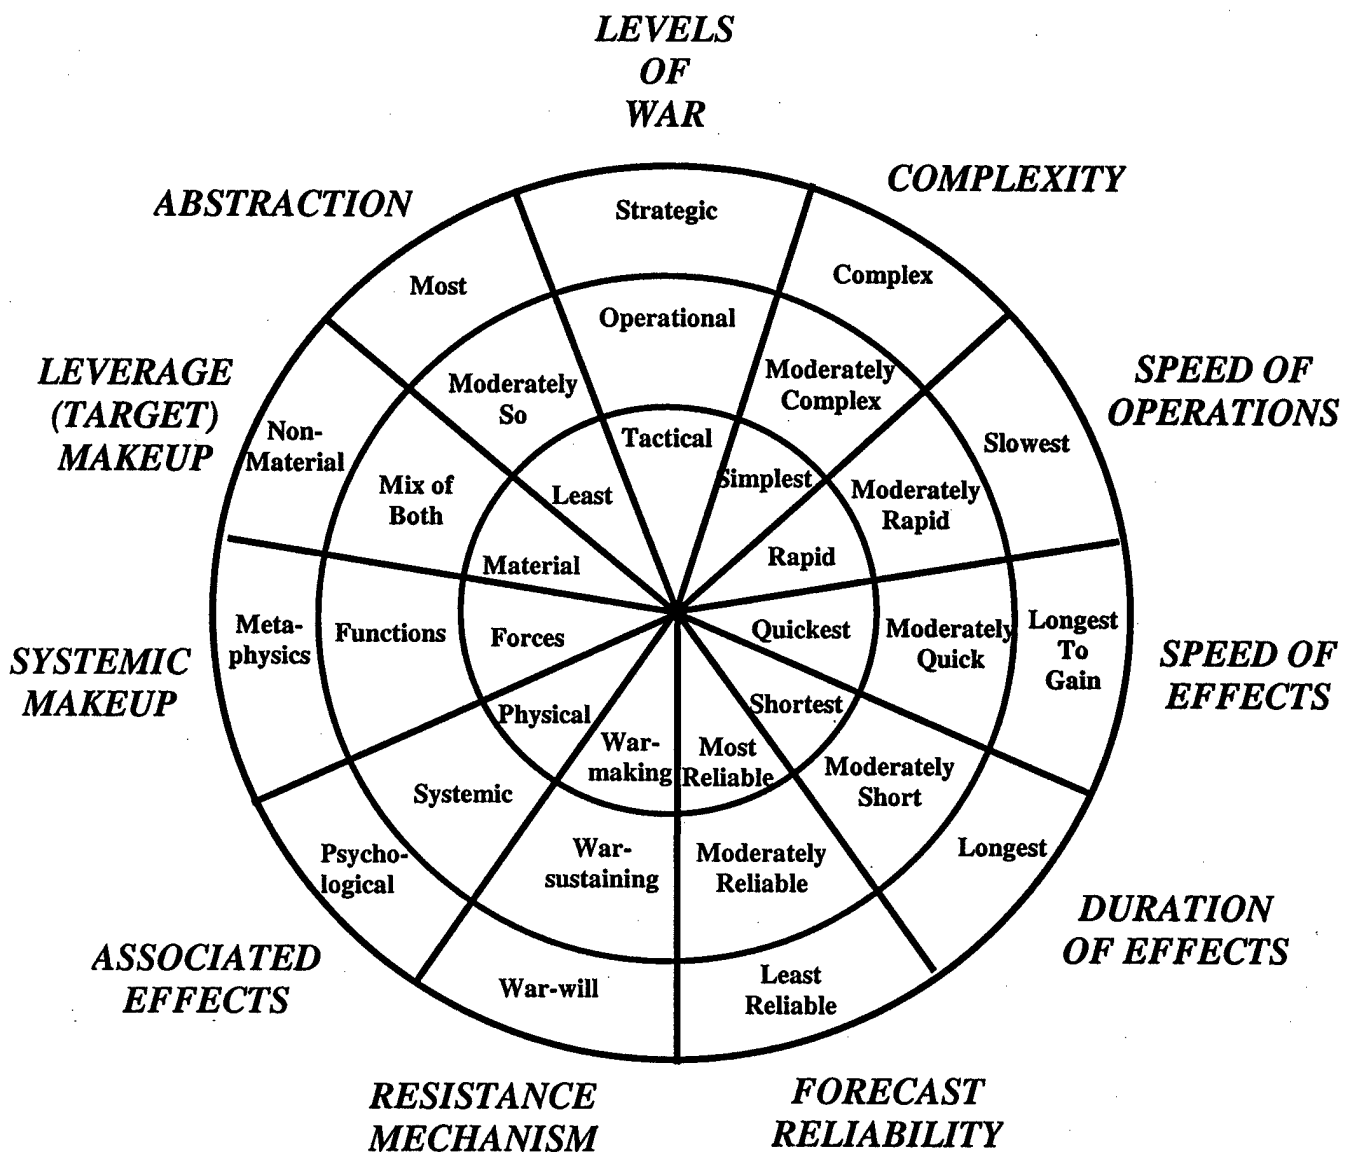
LEVELS OF WAR

Strategic
Operational
Tactical

COMPLEXITY

Complex
Moderately Complex
Simplest

SPEED OF OPERATIONS

Slowest
Moderately Rapid
Rapid

SPEED OF EFFECTS

Longest To Gain
Moderately Quick
Quickest

DURATION OF EFFECTS

Longest
Moderately Short
Shortest

FORECAST RELIABILITY

Least Reliable
Moderately Reliable
Most Reliable

RESISTANCE MECHANISM

War-will
War-sustaining
War-making

ASSOCIATED EFFECTS

Psychological
Systemic
Physical

SYSTEMIC MAKEUP

Metaphysics
Functions
Forces

LEVERAGE (TARGET) MAKEUP

Non-Material
Mix of Both
Material

ABSTRACTION

Most
Moderately So
Least